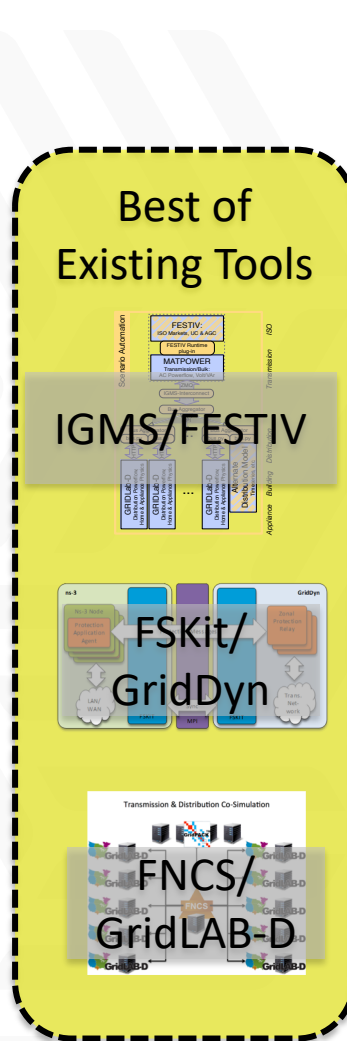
Best of Existing Tools

Scenario Automation

FESTIV: ISO Markets, UC & AGC

FESTIV Runtime plug-in

MATPOWER Transmission/Bulk: AC Powerflow, Volt/Var

IGMS-Interconnect

ISO

Transmission

IGMS/FESTIV

GRIDLAB-D Distribution Powerflow Home & Appliance Physics

GRIDLAB-D Distribution Powerflow Home & Appliance Physics

GRIDLAB-D Distribution Powerflow Home & Appliance Physics

...

Alternate Distribution Model

Distribution

Building

Appliance

ns-3

GridDyn

FSKit/ GridDyn

LAN/ WAN

MPI

Transmission & Distribution Co-Simulation

FNCS/ GridLAB-D

GridLAB-D

GridLAB-D

GridLAB-D

GridLAB-D

GridLAB-D

GridLAB-D